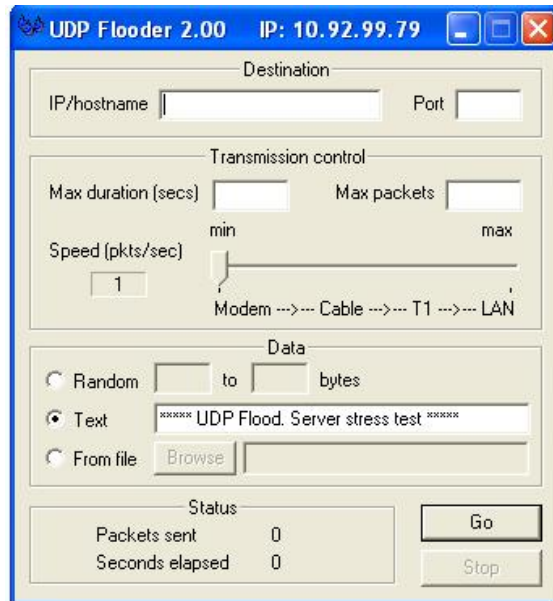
UDP Flooder 2.00 IP: 10.92.99.79

Destination
IP/hostname
Port

Transmission control
Max duration (secs)
Max packets
Speed (pkts/sec)
1
min
max
Modem ---> --- Cable ---> --- T1 ---> --- LAN

Data
Random
to
bytes
Text
***** UDP Flood. Server stress test *****
From file
Browse

Status
Packets sent 0
Seconds elapsed 0

Go
Stop